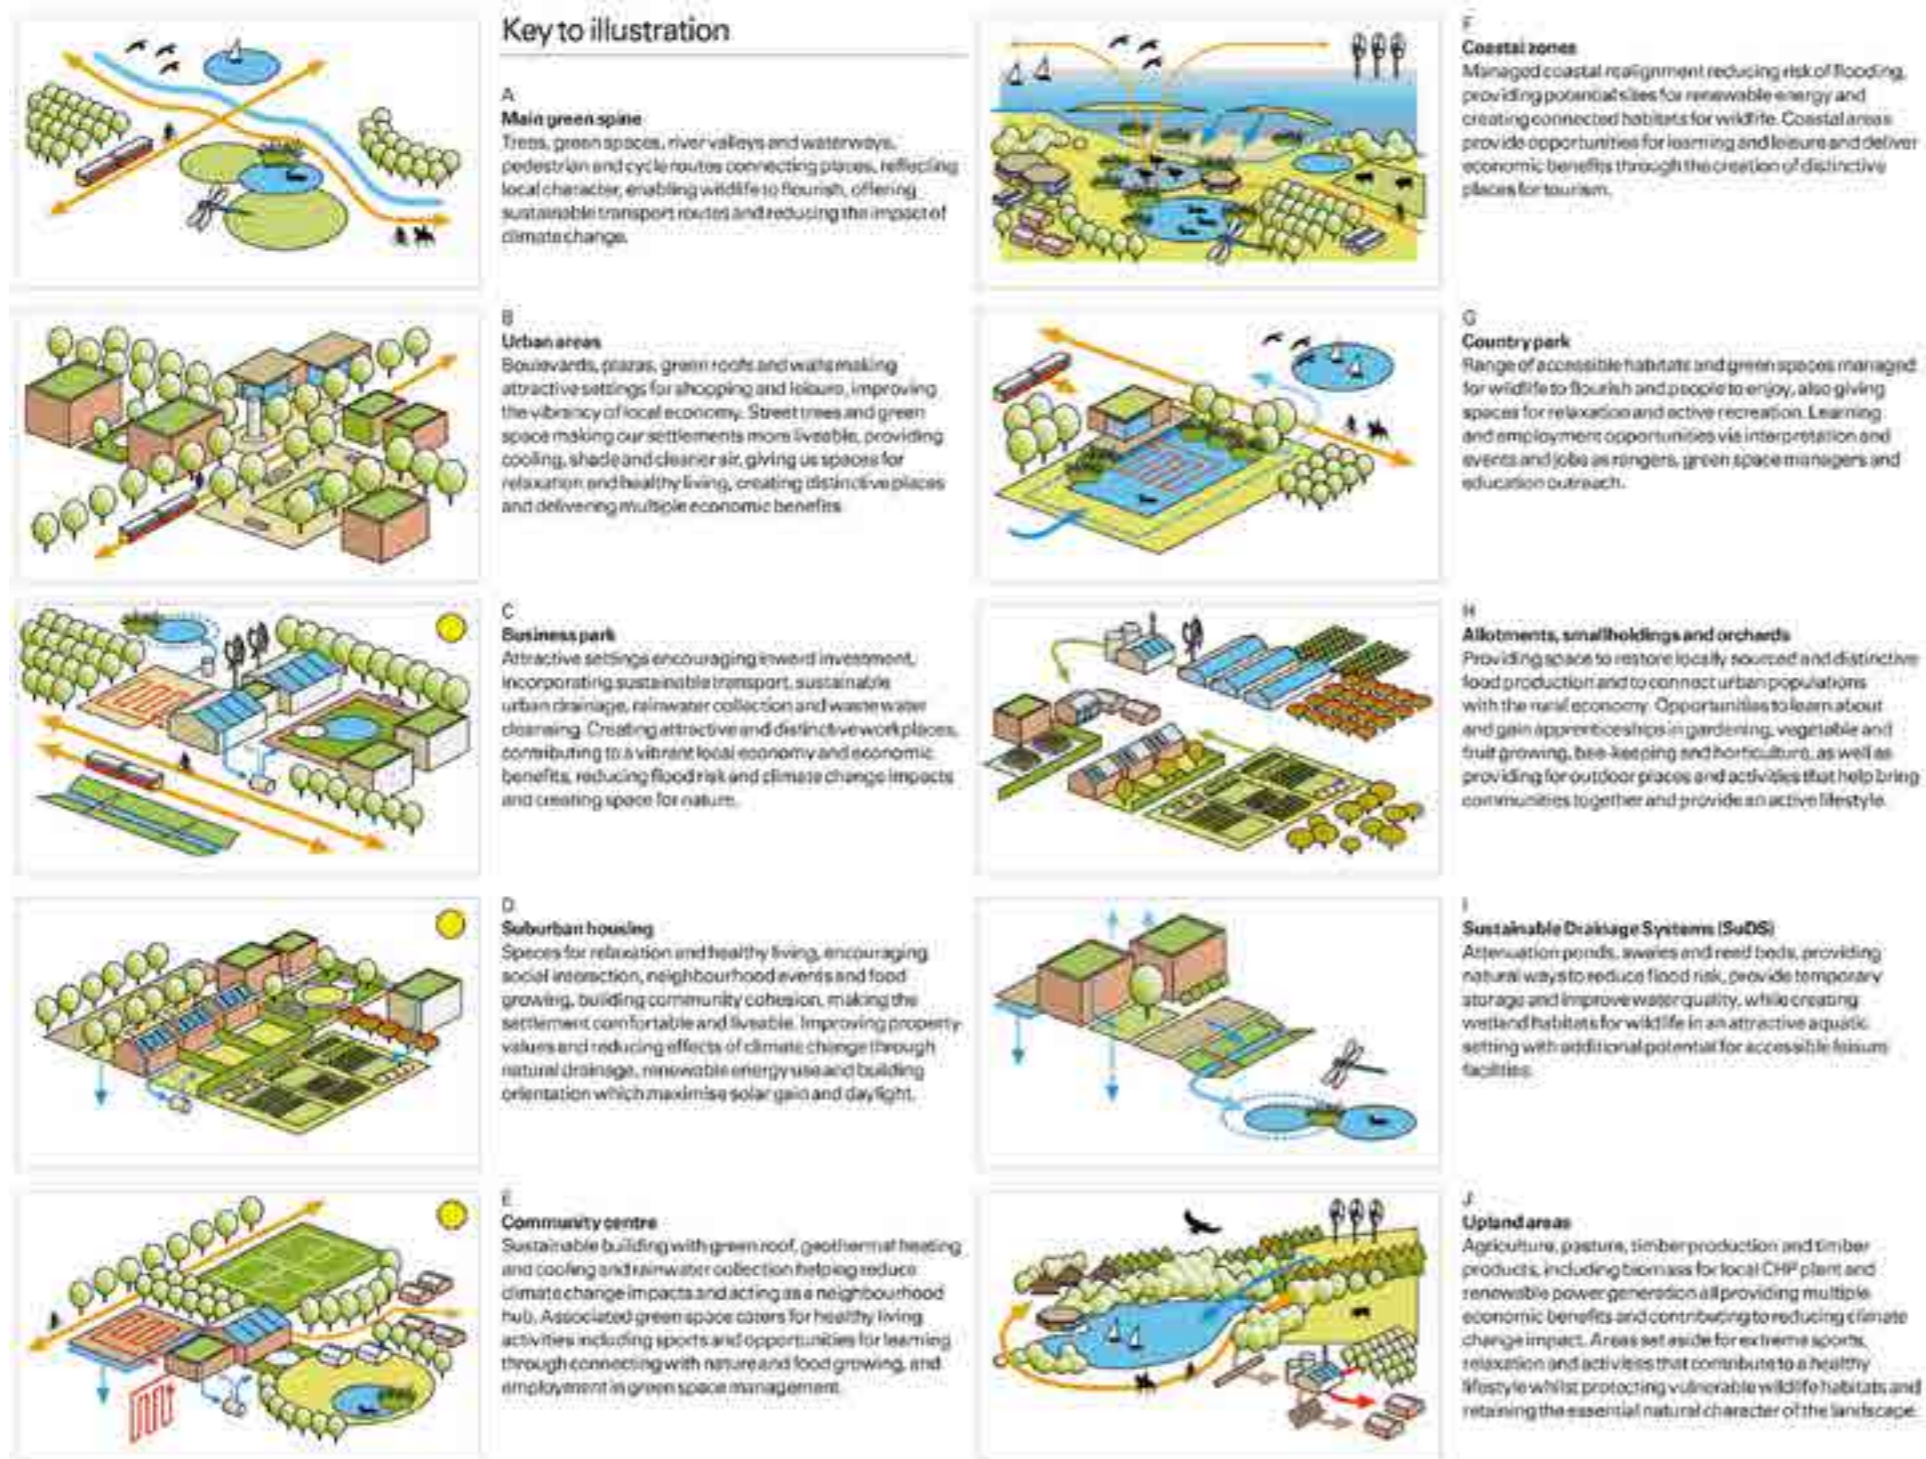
Key to illustration

A
Main green spine
Trees, green spaces, river valleys and waterways, pedestrian and cycle routes connecting places, reflecting local character, enabling wildlife to flourish, offering sustainable transport routes and reducing the impact of climate change.

B
Urban areas
Boulevards, plazas, green roofs and walls making attractive settings for shopping and leisure, improving the vibrancy of local economy. Street trees and green space making our settlements more liveable, providing cooling, shade and cleaner air, giving us spaces for relaxation and healthy living, creating distinctive places and delivering multiple economic benefits.

C
Business park
Attractive settings encouraging inward investment, incorporating sustainable transport, sustainable urban drainage, rainwater collection and waste water cleansing. Creating attractive and distinctive workplaces, contributing to a vibrant local economy and economic benefits, reducing flood risk and climate change impacts and creating space for nature.

D
Suburban housing
Spaces for relaxation and healthy living, encouraging social interaction, neighbourhood events and food growing, building community cohesion, making the settlement comfortable and liveable. Improving property values and reducing effects of climate change through natural drainage, renewable energy use and building orientation which maximise solar gain and daylight.

E
Community centre
Sustainable building with green roof, geothermal heating and cooling and rainwater collection helping reduce climate change impacts and acting as a neighbourhood hub. Associated green space caters for healthy living activities including sports and opportunities for learning through connecting with nature and food growing, and employment in green space management.

F
Coastal zones
Managed coastal realignment reducing risk of flooding, providing potential sites for renewable energy and creating connected habitats for wildlife. Coastal areas provide opportunities for learning and leisure and deliver economic benefits through the creation of distinctive places for tourism.

G
Country park
Range of accessible habitats and green spaces managed for wildlife to flourish and people to enjoy, also giving spaces for relaxation and active recreation. Learning and employment opportunities via interpretation and events and jobs as rangers, green space managers and education outreach.

H
Allotments, smallholdings and orchards
Providing space to restore locally sourced and distinctive food production and to connect urban populations with the rural economy. Opportunities to learn about and gain apprenticeships in gardening, vegetable and fruit growing, bee-keeping and horticulture, as well as providing for outdoor places and activities that help bring communities together and provide an active lifestyle.

I
Sustainable Drainage Systems (SuDS)
Attenuation ponds, swales and reed beds, providing natural ways to reduce flood risk, provide temporary storage and improve water quality, while creating wetland habitats for wildlife in an attractive aquatic setting with additional potential for accessible leisure facilities.

J
Upland areas
Agriculture, pasture, timber production and timber products, including biomass for local CHP plant and renewable power generation all providing multiple economic benefits and contributing to reducing climate change impact. Areas set aside for extreme sports, relaxation and activities that contribute to a healthy lifestyle whilst protecting vulnerable wildlife habitats and retaining the essential natural character of the landscape.